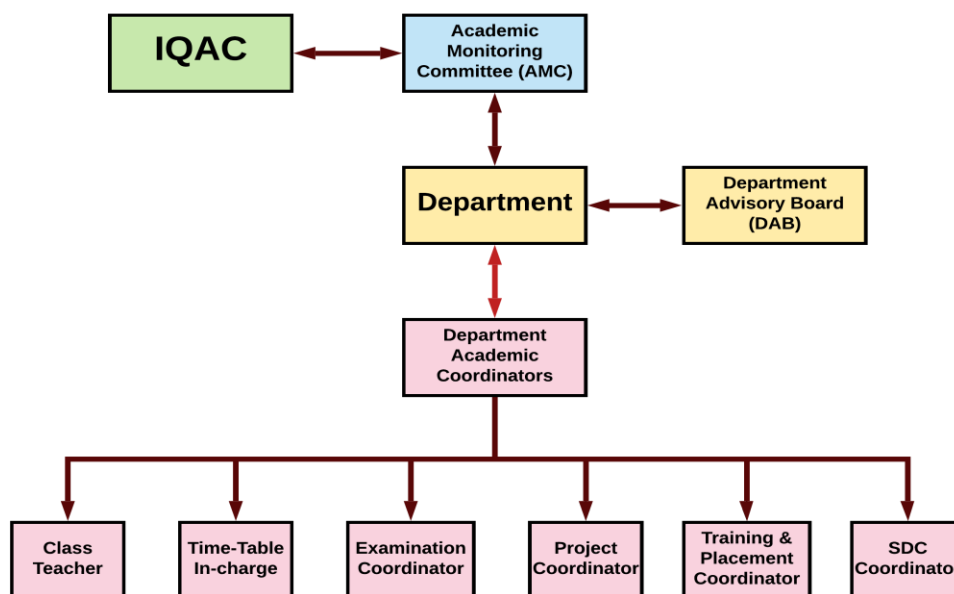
IQAC

Academic Monitoring Committee (AMC)

Department

Department Advisory Board (DAB)

Department Academic Coordinators

Class Teacher

Time-Table In-charge

Examination Coordinator

Project Coordinator

Training & Placement Coordinator

SDC Coordinato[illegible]